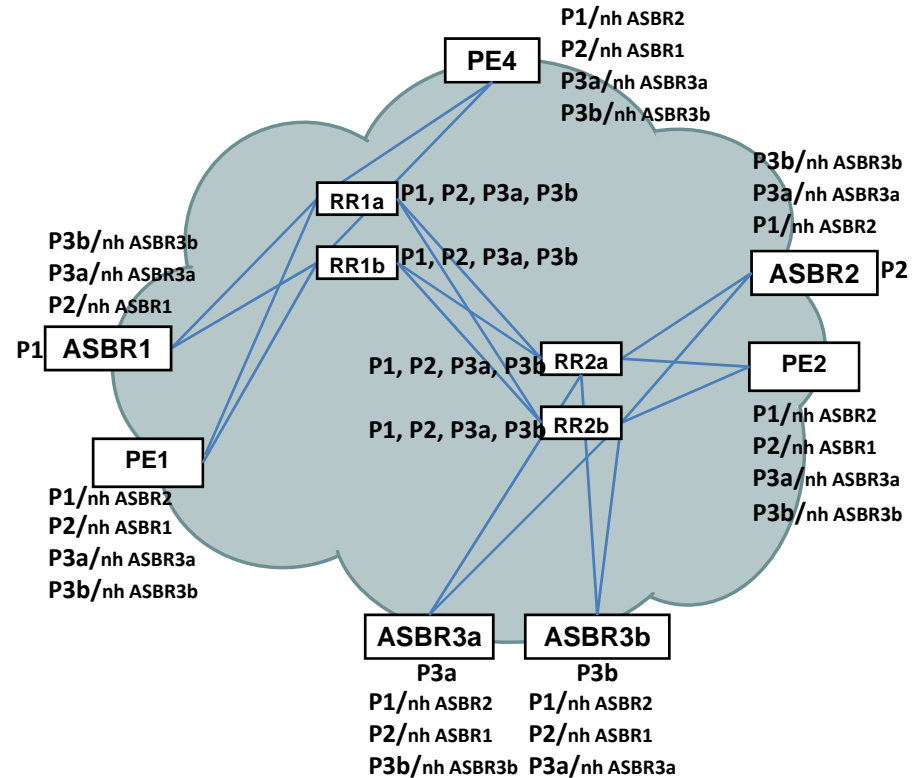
P1/nh ASBR2
P2/nh ASBR1
P3a/nh ASBR3a
P3b/nh ASBR3b

PE4

P3b/nh ASBR3b
P3a/nh ASBR3a
P1/nh ASBR2

RR1a P1, P2, P3a, P3b

RR1b P1, P2, P3a, P3b

P3b/nh ASBR3b
P3a/nh ASBR3a
P2/nh ASBR1

ASBR2 P2

P1 ASBR1

P1, P2, P3a, P3b RR2a

PE2

P1, P2, P3a, P3b RR2b

PE1

P1/nh ASBR2
P2/nh ASBR1
P3a/nh ASBR3a
P3b/nh ASBR3b

P1/nh ASBR2
P2/nh ASBR1
P3a/nh ASBR3a
P3b/nh ASBR3b

ASBR3a
P3a
P1/nh ASBR2
P2/nh ASBR1
P3b/nh ASBR3b

ASBR3b
P3b
P1/nh ASBR2
P2/nh ASBR1
P3a/nh ASBR3a